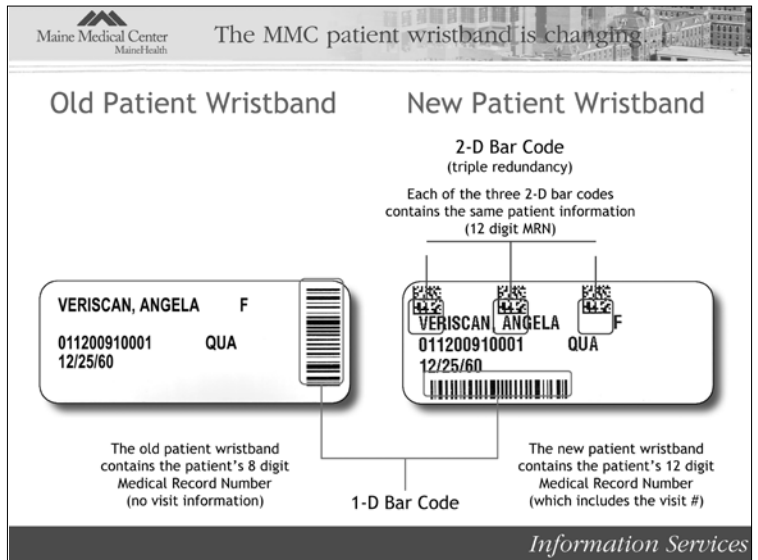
Maine Medical Center
MaineHealth

The MMC patient wristband is changing . . .

Old Patient Wristband

New Patient Wristband

2-D Bar Code
(triple redundancy)

Each of the three 2-D bar codes contains the same patient information (12 digit MRN)

VERISCAN, ANGELA F
011200910001 QUA
12/25/60

VERISCAN, ANGELA F
011200910001 QUA
12/25/60

The old patient wristband contains the patient's 8 digit Medical Record Number (no visit information)

1-D Bar Code

The new patient wristband contains the patient's 12 digit Medical Record Number (which includes the visit #)

Information Services